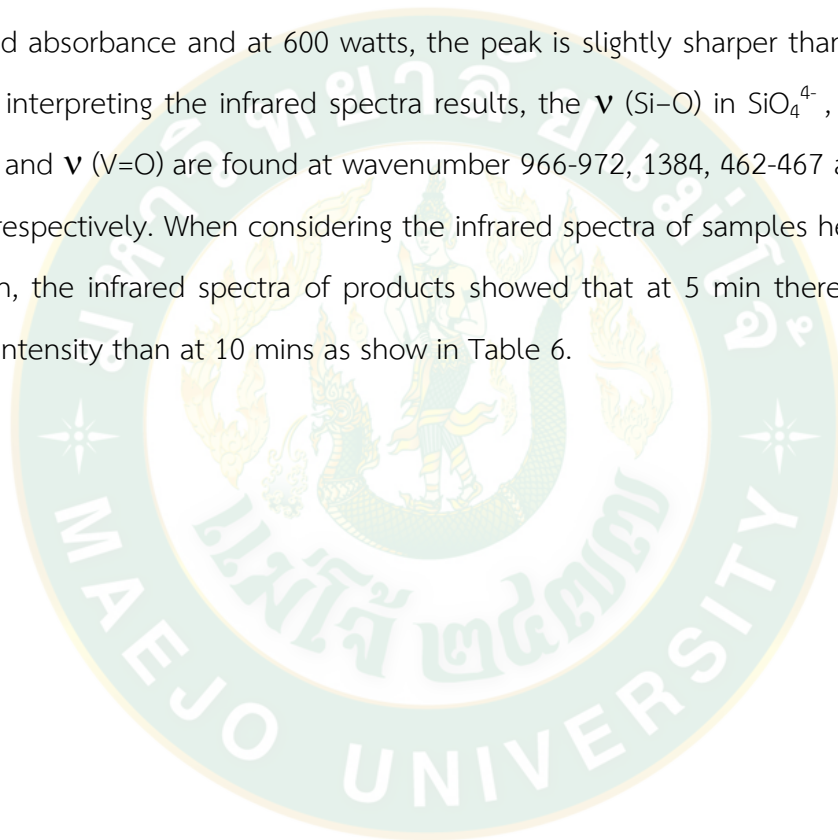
d absorbance and at 600 watts, the peak is slightly sharper thar interpreting the infrared spectra results, the $\nu$ (Si–O) in $SiO_4^{4-}$ , and $\nu$ (V=O) are found at wavenumber 966-972, 1384, 462-467 a respectively. When considering the infrared spectra of samples he n, the infrared spectra of products showed that at 5 min there ntensity than at 10 mins as show in Table 6.

MAEJO UNIVERSITY